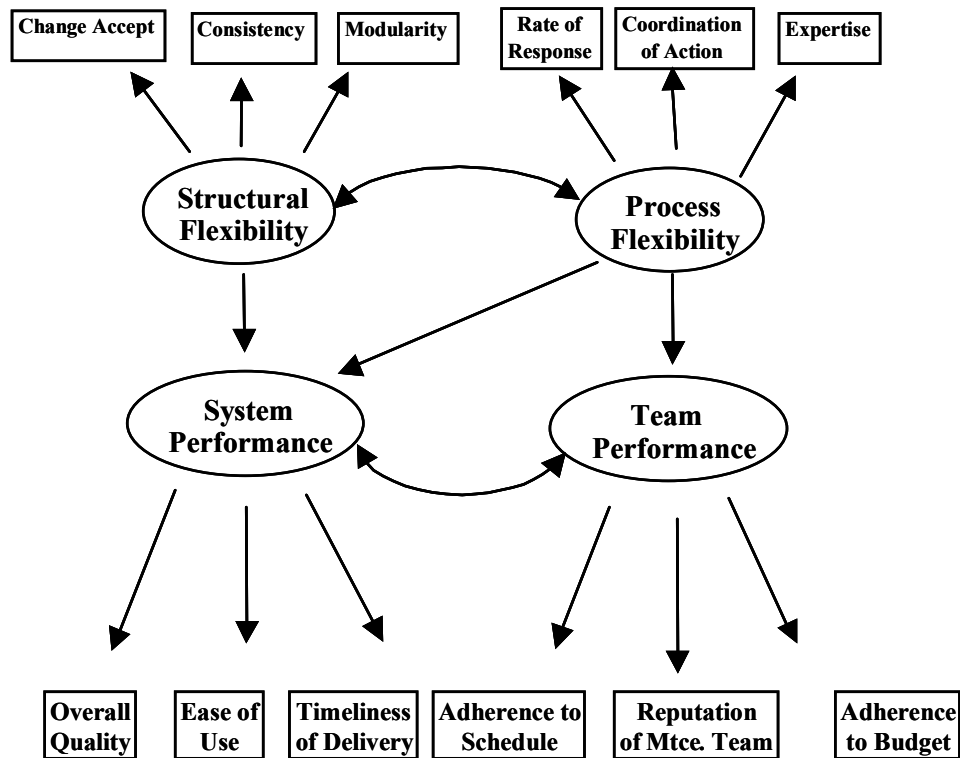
Change Accept

Consistency

Modularity

Rate of Response

Coordination of Action

Expertise

Structural Flexibility

Process Flexibility

System Performance

Team Performance

Overall Quality

Ease of Use

Timeliness of Delivery

Adherence to Schedule

Reputation of Mtce. Team

Adherence to Budget